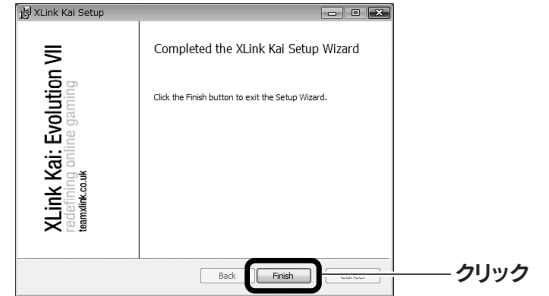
XLink Kai Setup

XLink Kai: Evolution VII
redefining online gaming
teamxlink.co.uk

Completed the XLink Kai Setup Wizard

Click the Finish button to exit the Setup Wizard.

Back
Finish
Cancel

クリック